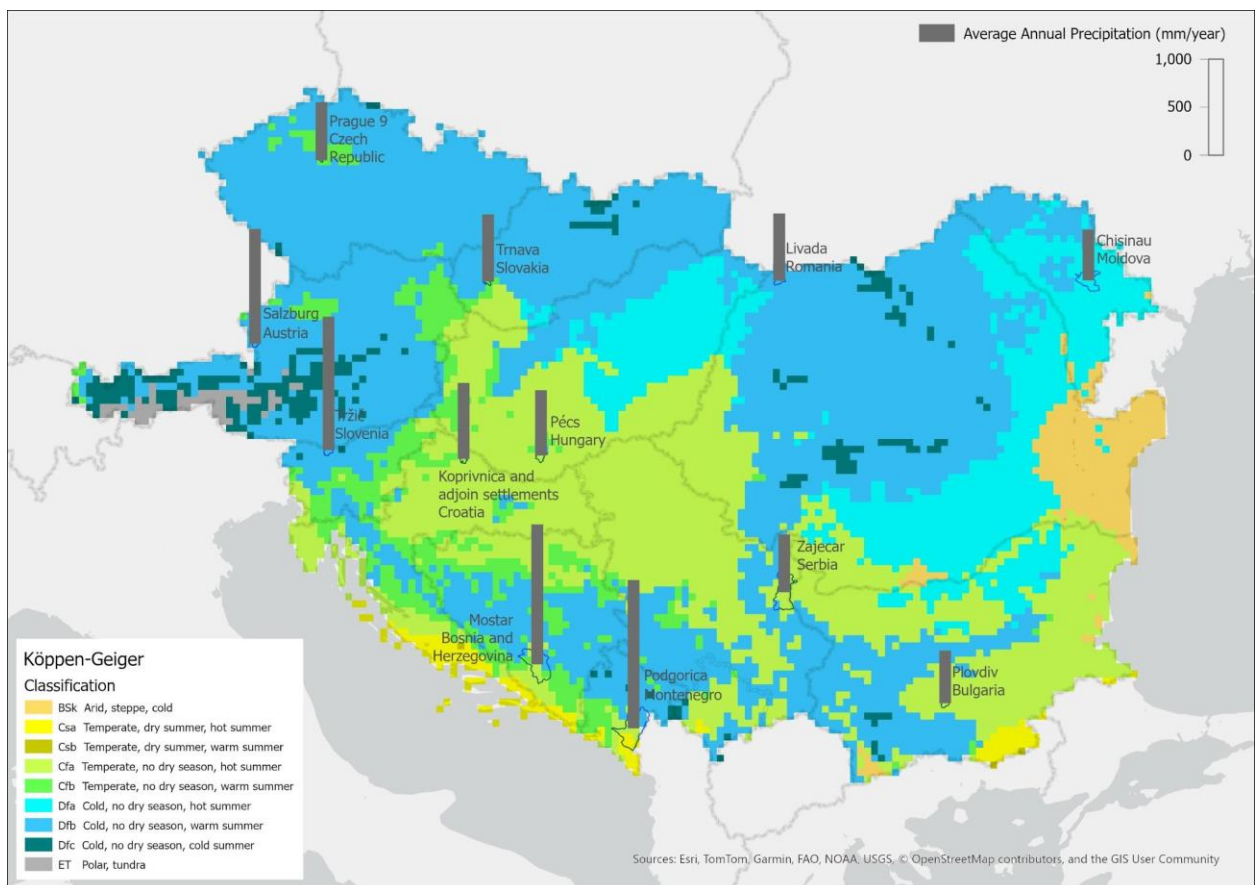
Average Annual Precipitation (mm/year)

1,000
500
0

Prague 9 Czech Republic

Trnava Slovakia

Livada Romania

Chisinau Moldova

Salzburg Austria

Tržič Slovenia

Pécs Hungary

Koprivnica and adjoin settlements Croatia

Zajecar Serbia

Mostar Bosnia and Herzegovina

Podgorica Montenegro

Plovdiv Bulgaria

Köppen-Geiger
Classification

BSk Arid, steppe, cold
Csa Temperate, dry summer, hot summer
Csb Temperate, dry summer, warm summer
Cfa Temperate, no dry season, hot summer
Cfb Temperate, no dry season, warm summer
Dfa Cold, no dry season, hot summer
Dfb Cold, no dry season, warm summer
Dfc Cold, no dry season, cold summer
ET Polar, tundra

Sources: Esri, TomTom, Garmin, FAO, NOAA, USGS, © OpenStreetMap contributors, and the GIS User Community